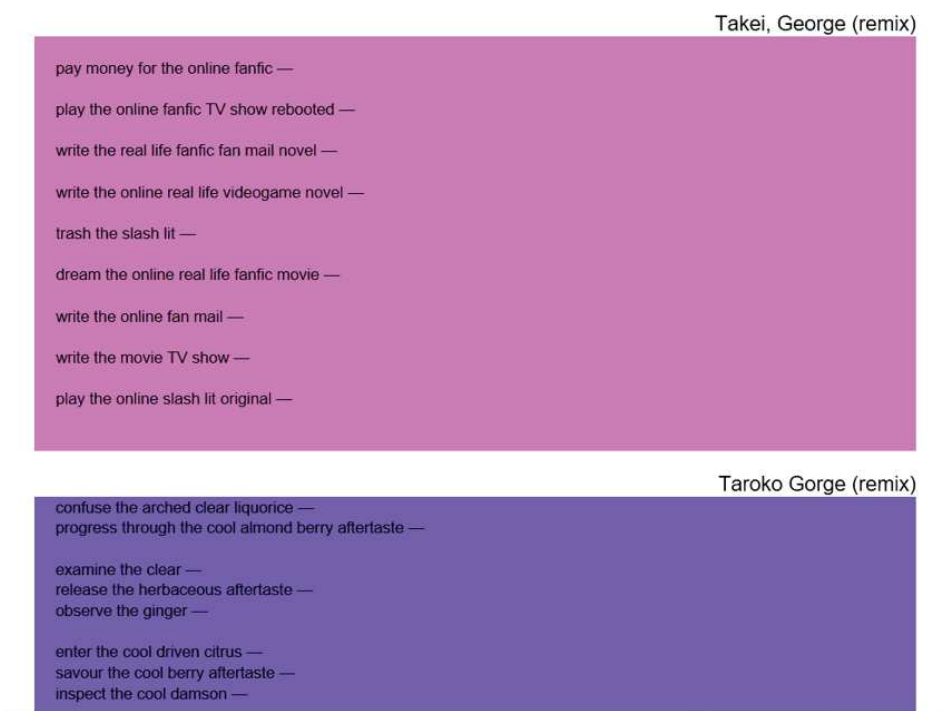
Takei, George (remix)

pay money for the online fanfic —

play the online fanfic TV show rebooted —

write the real life fanfic fan mail novel —

write the online real life videogame novel —

trash the slash lit —

dream the online real life fanfic movie —

write the online fan mail —

write the movie TV show —

play the online slash lit original —

Taroko Gorge (remix)

confuse the arched clear liquorice —
progress through the cool almond berry aftertaste —

examine the clear —
release the herbaceous aftertaste —
observe the ginger —

enter the cool driven citrus —
savour the cool berry aftertaste —
inspect the cool damson —